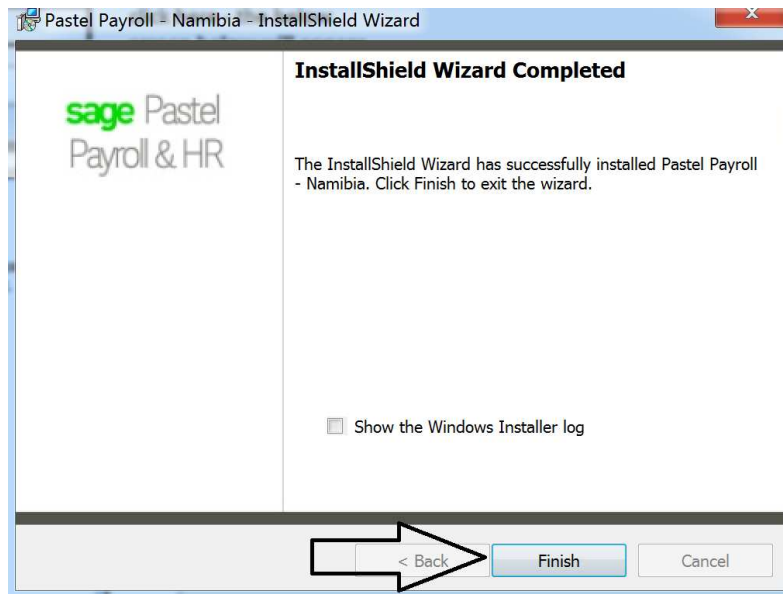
Pastel Payroll - Namibia - InstallShield Wizard

sage Pastel Payroll & HR

InstallShield Wizard Completed

The InstallShield Wizard has successfully installed Pastel Payroll - Namibia. Click Finish to exit the wizard.

Show the Windows Installer log

< Back

Finish

Cancel